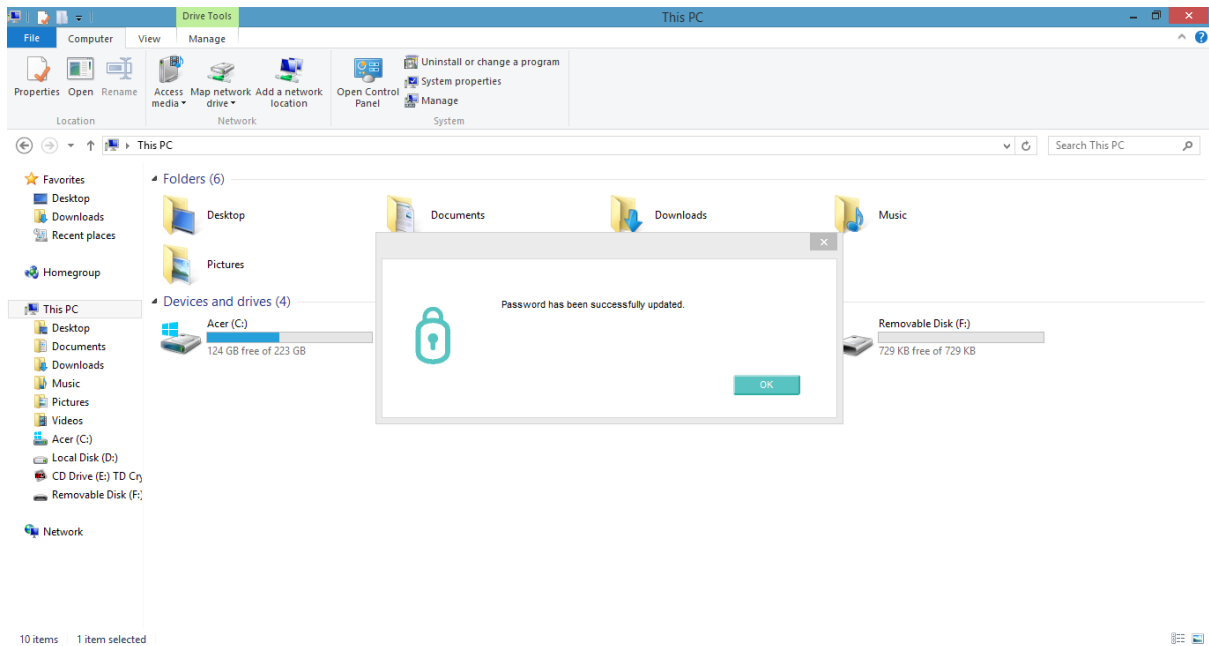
Drive Tools

This PC

File | Computer | View | Manage

Properties | Open | Rename
Location

Access media | Map network drive | Add a network location
Network

Open Control Panel
Uninstall or change a program
System properties
Manage
System

This PC

Search This PC

Favorites
Desktop
Downloads
Recent places

Homegroup

This PC
Desktop
Documents
Downloads
Music
Pictures
Videos
Acer (C:)
Local Disk (D:)
CD Drive (E:) TD Cry
Removable Disk (F:)

Network

Folders (6)

Desktop
Documents
Downloads
Music
Pictures

Devices and drives (4)

Acer (C:)
124 GB free of 223 GB

Removable Disk (F:)
729 KB free of 729 KB

Password has been successfully updated.

OK

10 items | 1 item selected